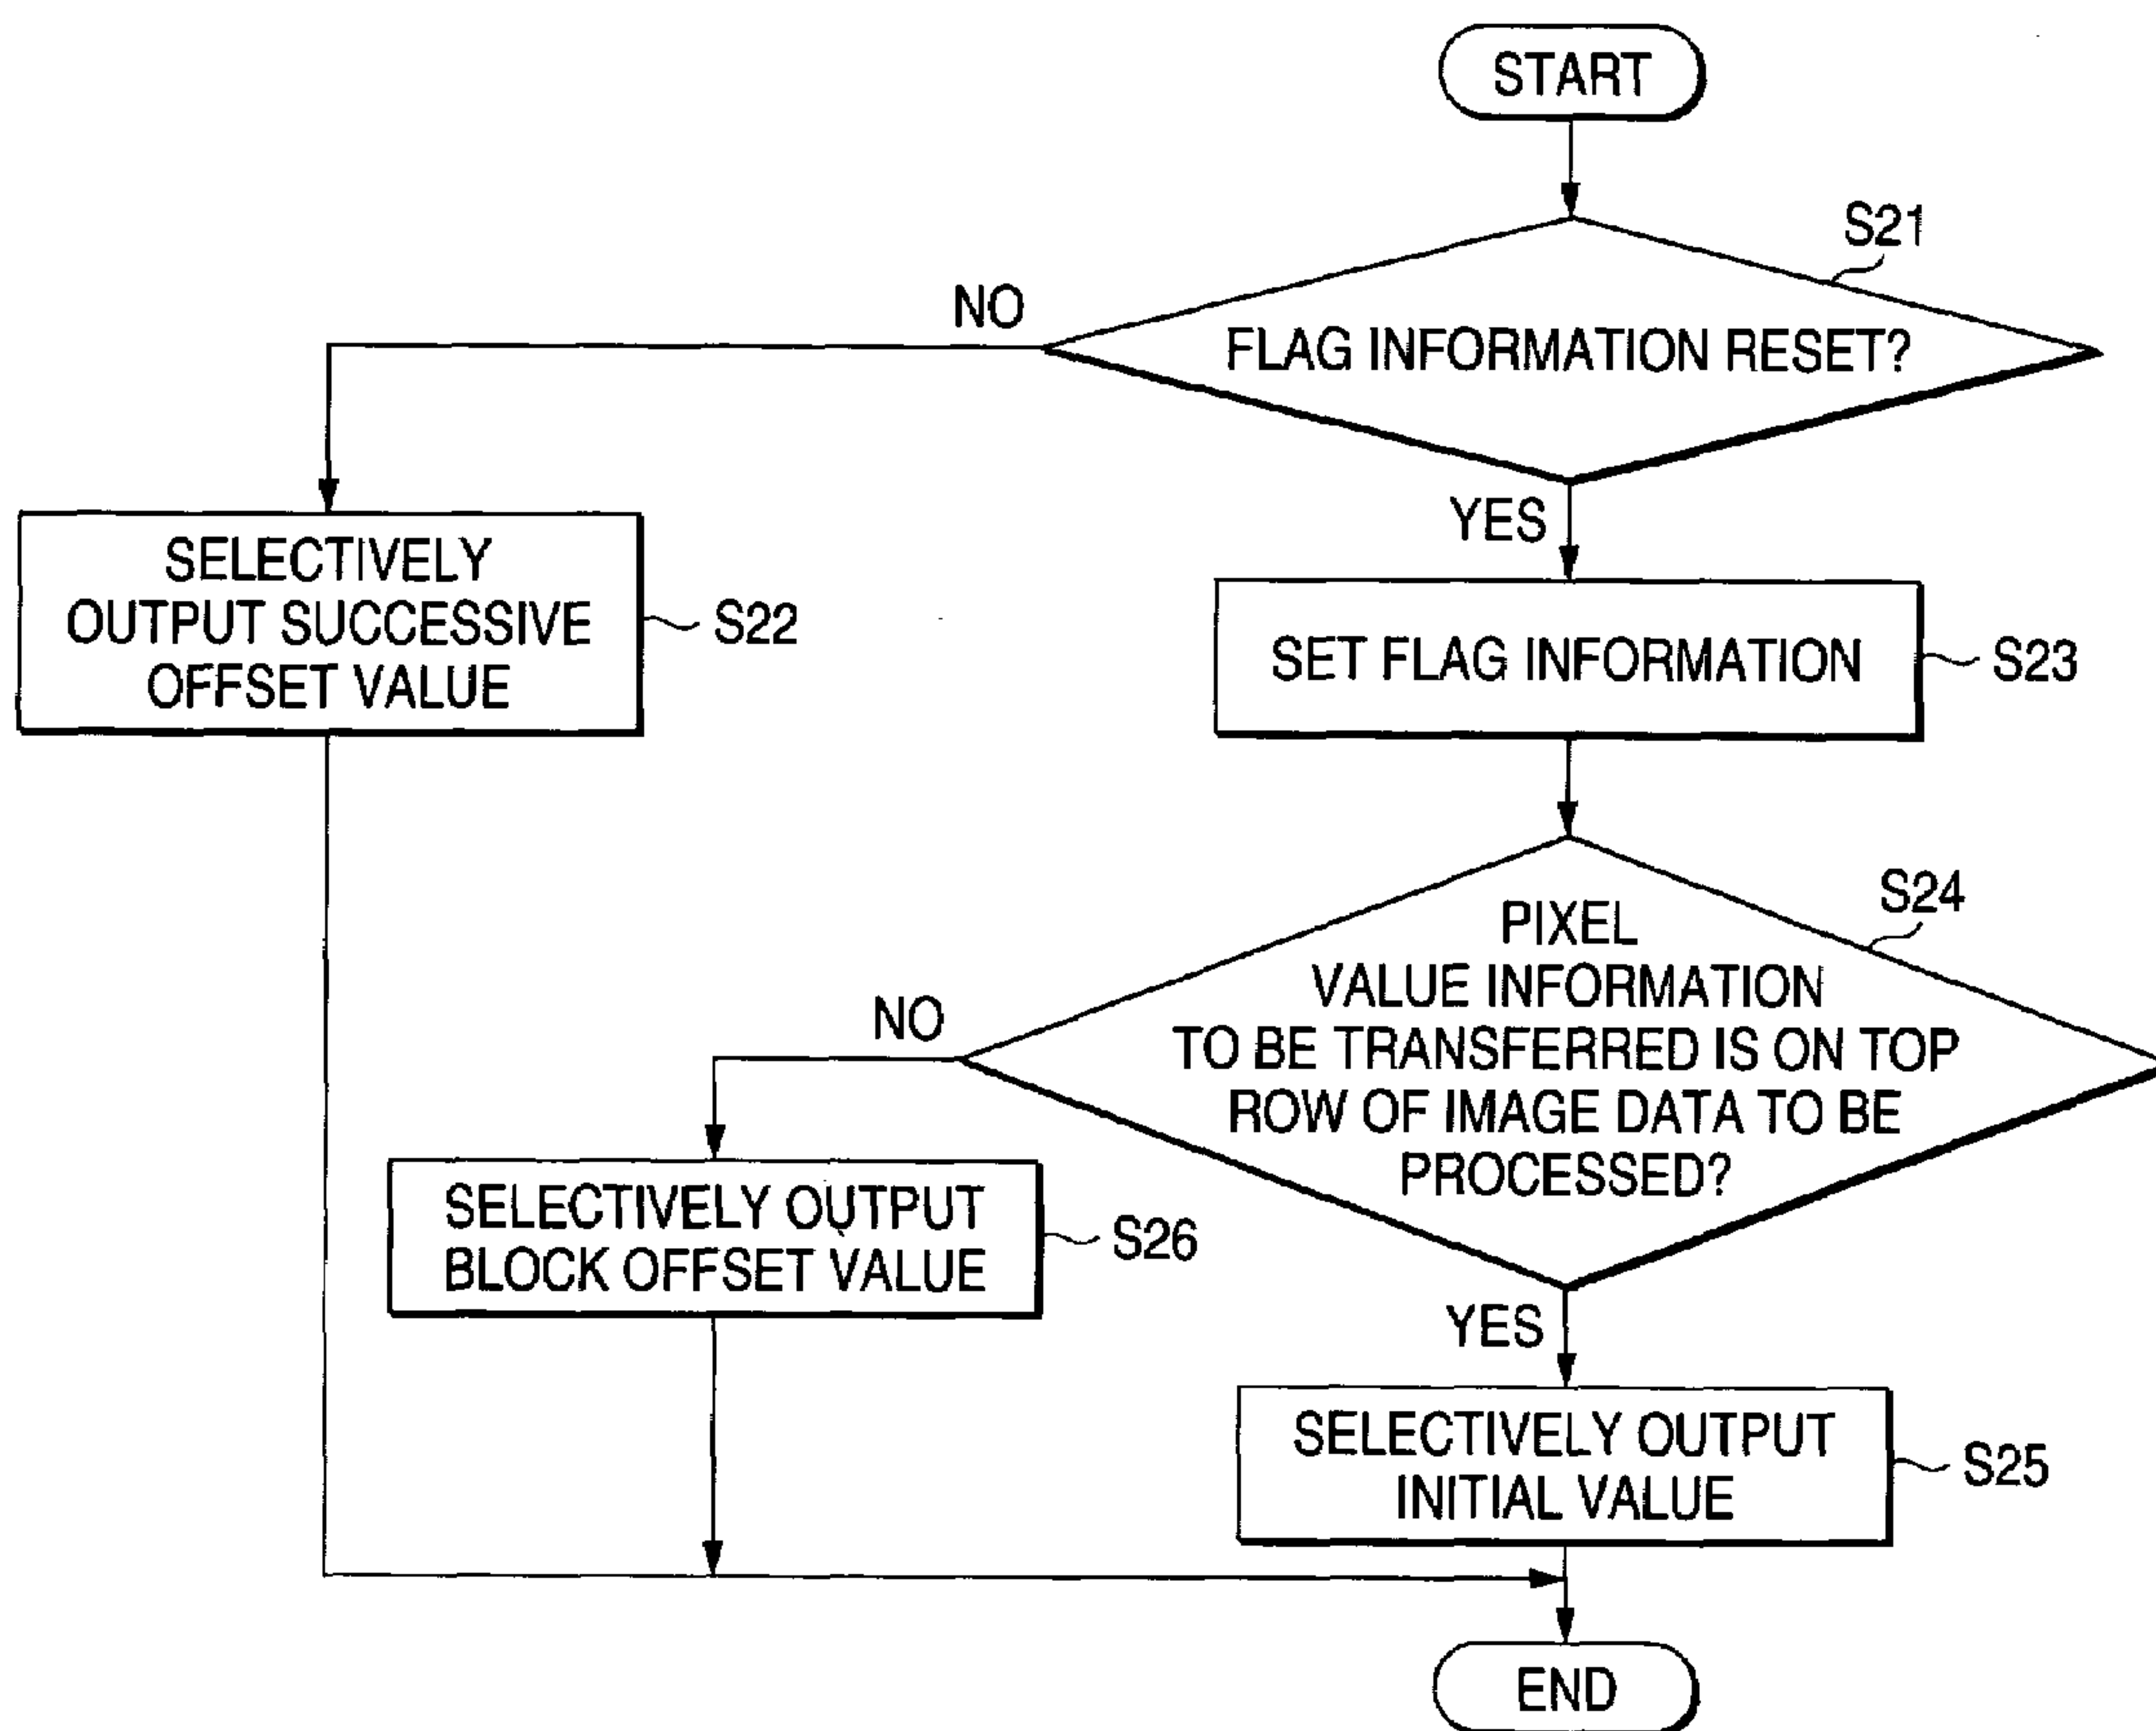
START

S21

FLAG INFORMATION RESET?

NO

YES

SELECTIVELY OUTPUT SUCCESSIVE OFFSET VALUE

S22

SET FLAG INFORMATION

S23

S24

PIXEL VALUE INFORMATION TO BE TRANSFERRED IS ON TOP ROW OF IMAGE DATA TO BE PROCESSED?

NO

SELECTIVELY OUTPUT BLOCK OFFSET VALUE

S26

YES

SELECTIVELY OUTPUT INITIAL VALUE

S25

END